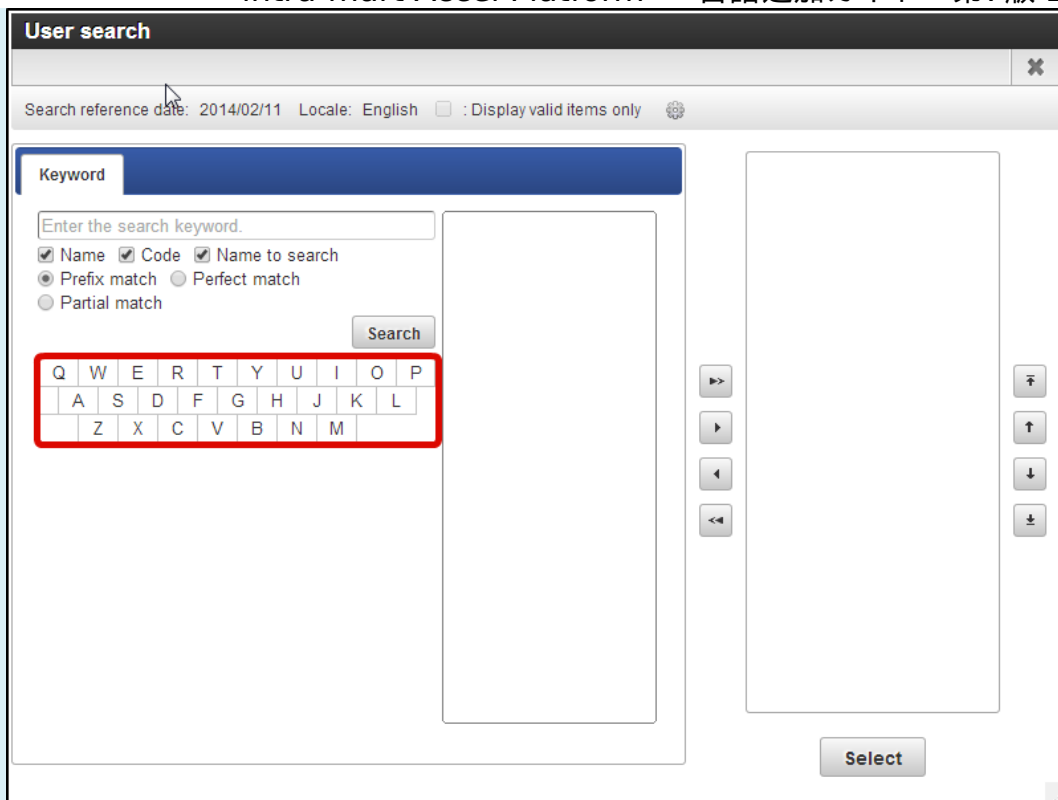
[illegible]

User search

Search reference date: 2014/02/11 Locale: English : Display valid items only

Keyword

Enter the search keyword.

Name Code Name to search
Prefix match Perfect match
Partial match

Search

Q W E R T Y U I O P
A S D F G H J K L
Z X C V B N M

Select